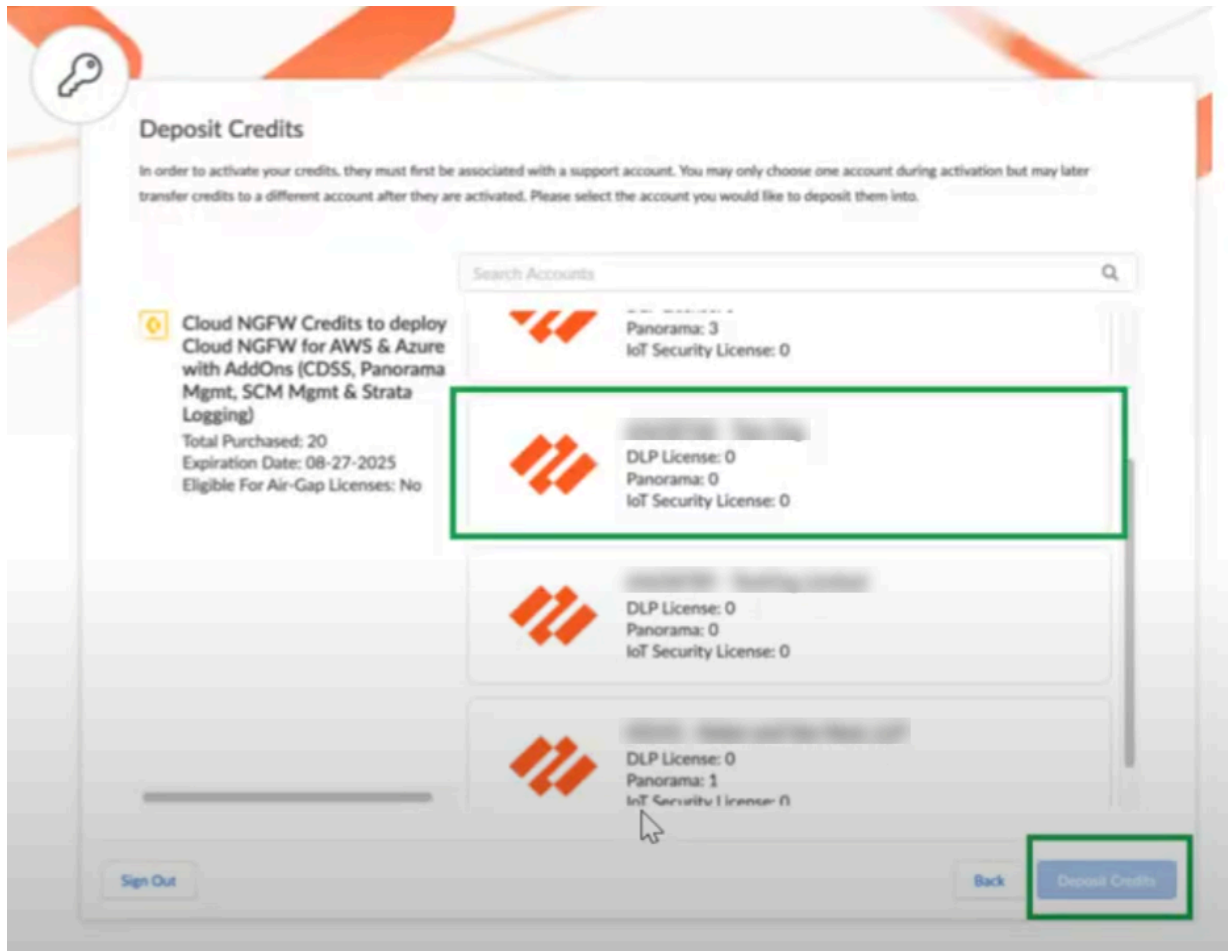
Deposit Credits

In order to activate your credits, they must first be associated with a support account. You may only choose one account during activation but may later transfer credits to a different account after they are activated. Please select the account you would like to deposit them into.

Cloud NGFW Credits to deploy Cloud NGFW for AWS & Azure with AddOns (CDSS, Panorama Mgmt, SCM Mgmt & Strata Logging)
Total Purchased: 20
Expiration Date: 08-27-2025
Eligible For Air-Gap Licenses: No

Search Accounts

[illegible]
Panorama: 3
IoT Security License: 0

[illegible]
DLP License: 0
Panorama: 0
IoT Security License: 0

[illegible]
DLP License: 0
Panorama: 0
IoT Security License: 0

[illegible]
DLP License: 0
Panorama: 1
IoT Security License: 0

Sign Out

Back

Deposit Credits